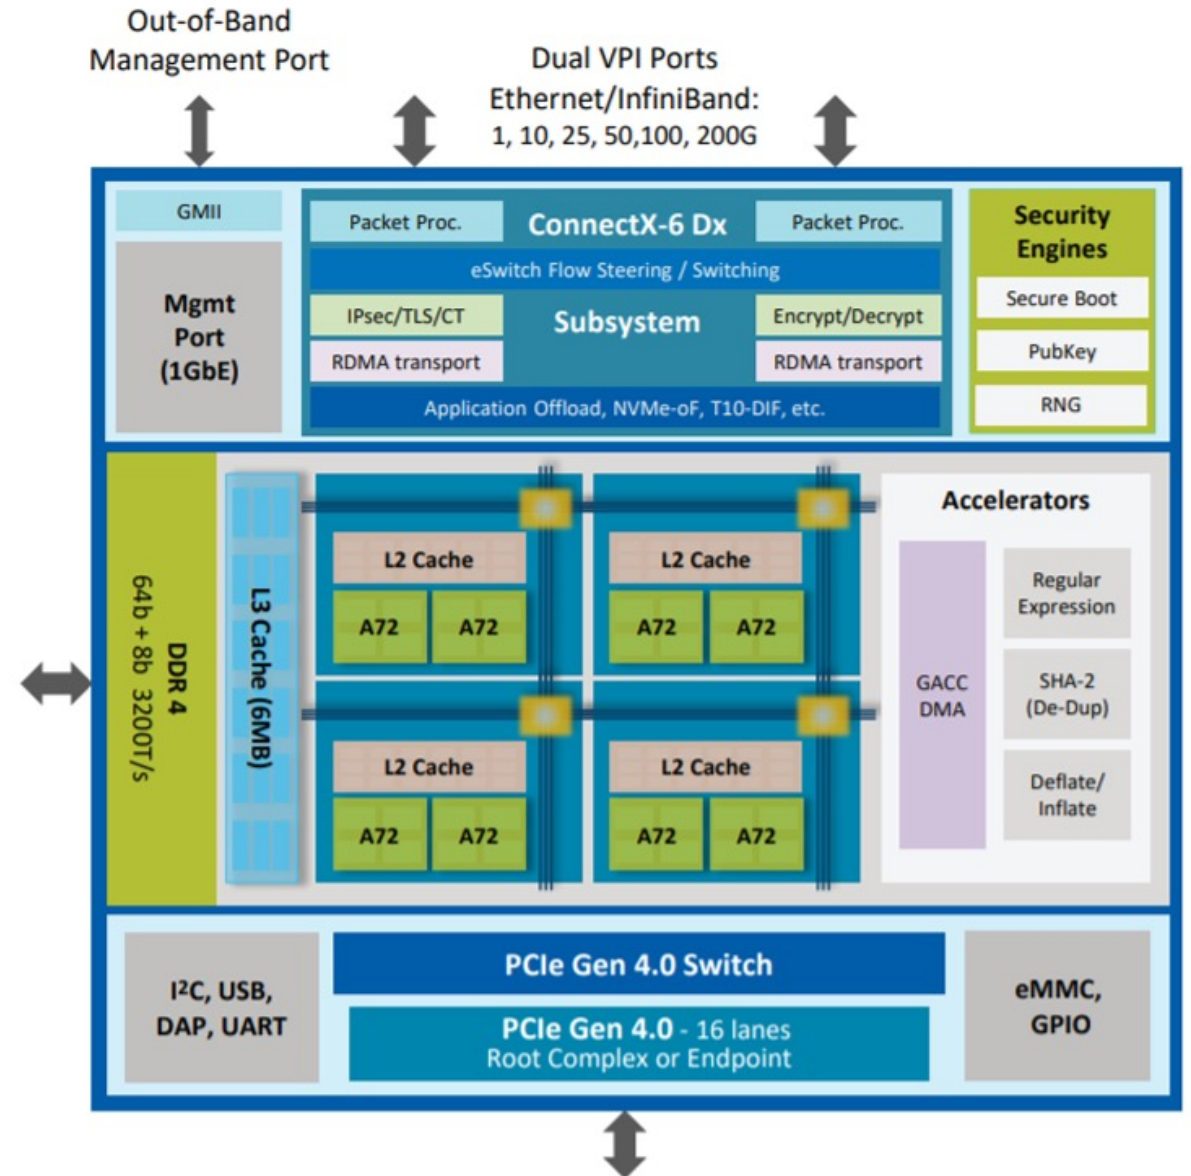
Out-of-Band
Management Port

Dual VPI Ports
Ethernet/InfiniBand:
1, 10, 25, 50,100, 200G

GMII

Mgmt
Port
(1GbE)

Packet Proc.

ConnectX-6 Dx

Packet Proc.

eSwitch Flow Steering / Switching

IPsec/TLS/CT

Subsystem

Encrypt/Decrypt

RDMA transport

RDMA transport

Application Offload, NVMe-oF, T10-DIF, etc.

Security
Engines

Secure Boot

PubKey

RNG

DDR 4
64b + 8b 3200T/s

L3 Cache (6MB)

L2 Cache

A72

A72

L2 Cache

A72

A72

L2 Cache

A72

A72

L2 Cache

A72

A72

Accelerators

GACC
DMA

Regular
Expression

SHA-2
(De-Dup)

Deflate/
Inflate

I$^2$C, USB,
DAP, UART

PCIe Gen 4.0 Switch

PCIe Gen 4.0 - 16 lanes
Root Complex or Endpoint

eMMC,
GPIO